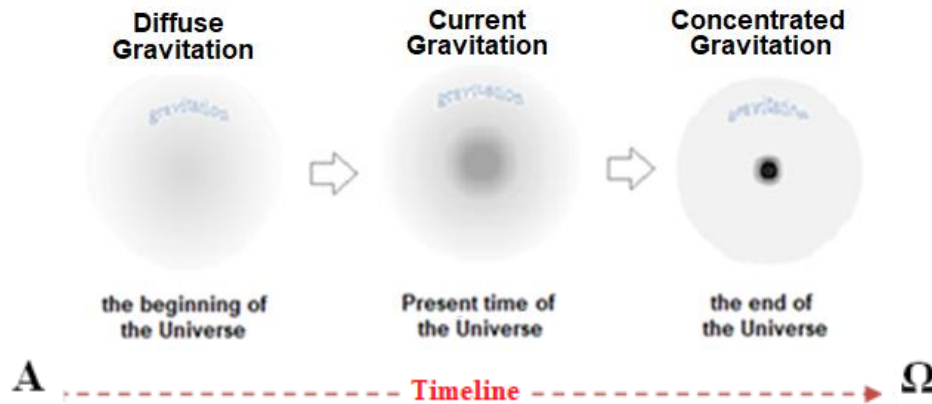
Diffuse Gravitation

gravitation

the beginning of the Universe

Current Gravitation

gravitation

Present time of the Universe

Concentrated Gravitation

gravitation

the end of the Universe

A

Timeline

Ω